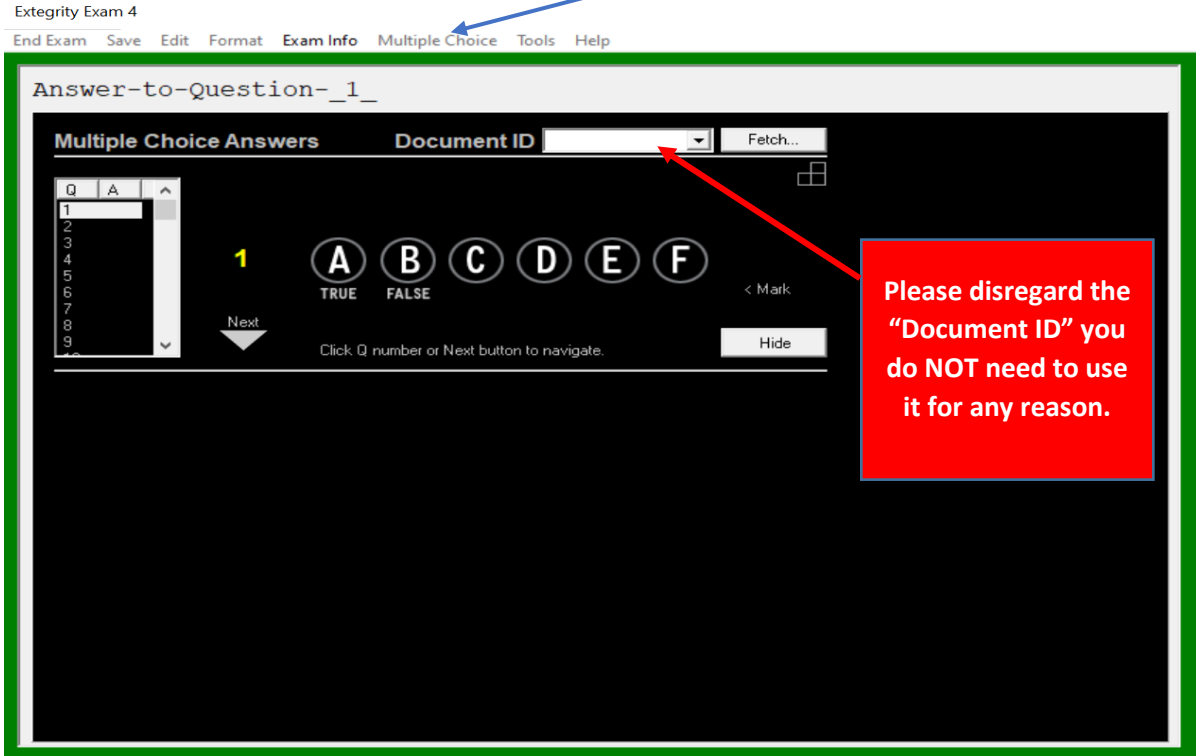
Extegrity Exam 4

End Exam Save Edit Format Exam Info Multiple Choice Tools Help

Answer-to-Question-_1_

Multiple Choice Answers

Document ID

Fetch...

| Q | A |
|---|---|
| 1 | |
| 2 | |
| 3 | |
| 4 | |
| 5 | |
| 6 | |
| 7 | |
| 8 | |
| 9 | |

1

A B C D E F

TRUE FALSE

< Mark

Next

Click Q number or Next button to navigate.

Hide

Please disregard the "Document ID" you do NOT need to use it for any reason.